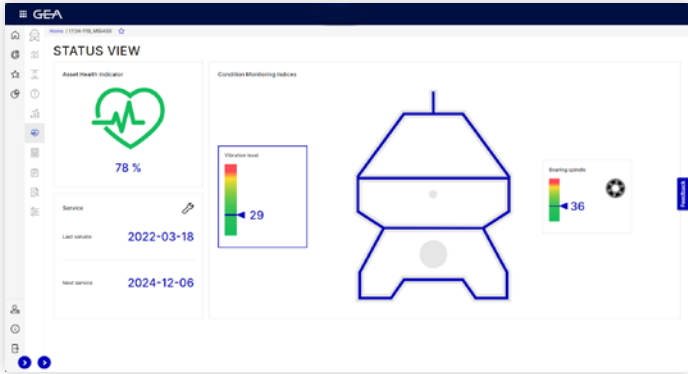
GEA

Home / 1724-11S_MBA00

STATUS VIEW

Asset Health Indicator

78 %

Service

Last service 2022-03-18

Next service 2024-12-06

Condition Monitoring Indices

Vibration level

29

Bearing spindle

36

Feedback